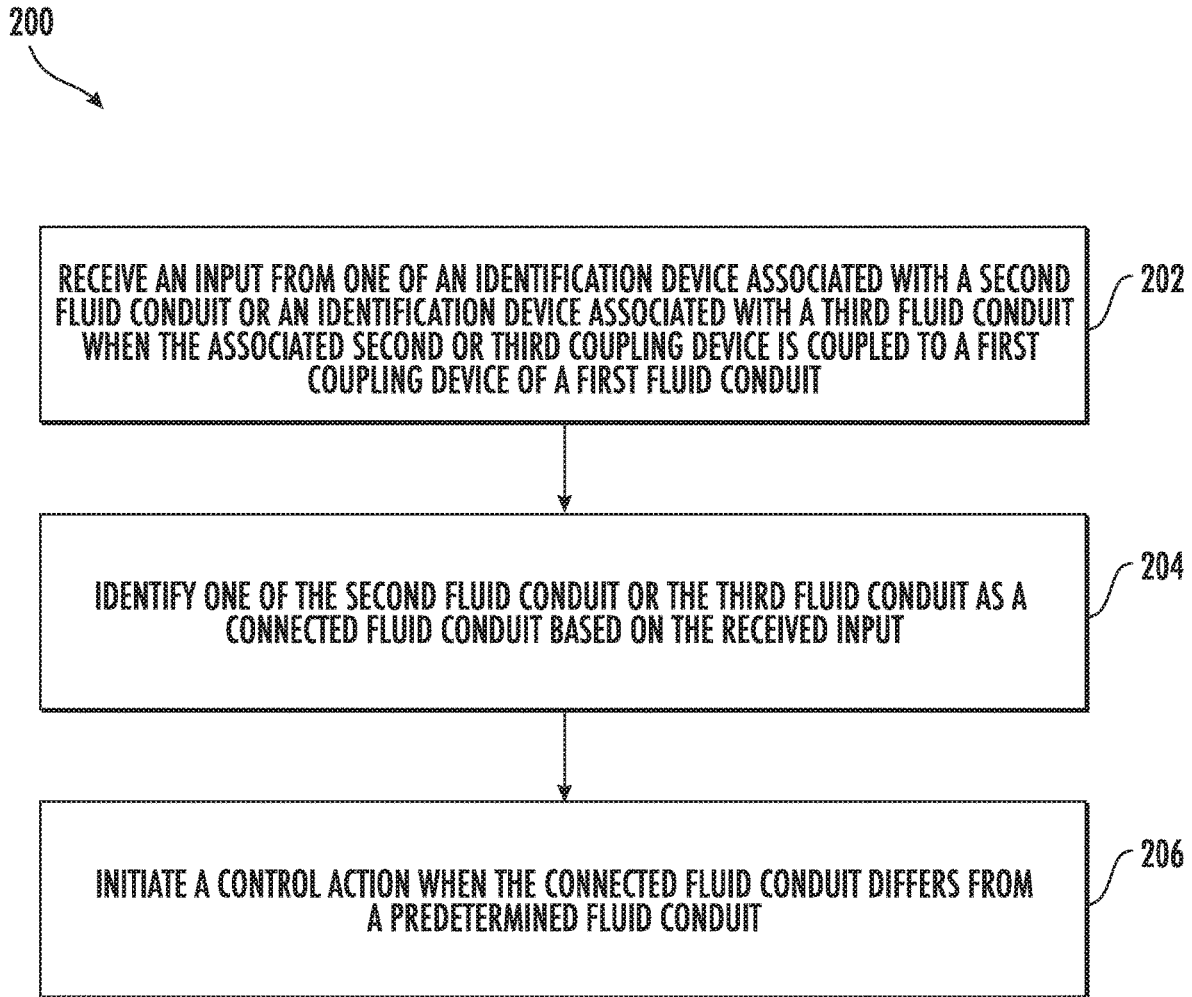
200

RECEIVE AN INPUT FROM ONE OF AN IDENTIFICATION DEVICE ASSOCIATED WITH A SECOND FLUID CONDUIT OR AN IDENTIFICATION DEVICE ASSOCIATED WITH A THIRD FLUID CONDUIT WHEN THE ASSOCIATED SECOND OR THIRD COUPLING DEVICE IS COUPLED TO A FIRST COUPLING DEVICE OF A FIRST FLUID CONDUIT

202

IDENTIFY ONE OF THE SECOND FLUID CONDUIT OR THE THIRD FLUID CONDUIT AS A CONNECTED FLUID CONDUIT BASED ON THE RECEIVED INPUT

204

INITIATE A CONTROL ACTION WHEN THE CONNECTED FLUID CONDUIT DIFFERS FROM A PREDETERMINED FLUID CONDUIT

206